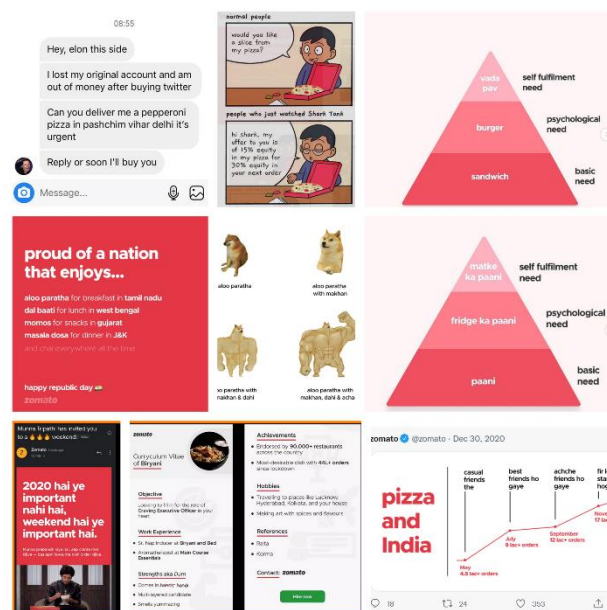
08:55

Hey, elon this side

I lost my original account and am out of money after buying twitter

Can you deliver me a pepperoni pizza in pashchim vihar delhi it's urgent

Reply or soon I'll buy you

Message...

normal people

would you like a slice from my pizza?

people who just watched Shark Tank

hi shark, my offer to you is of 15% equity in my pizza for 30% equity in your next order

vada pav
self fulfilment need

burger
psychological need

sandwich
basic need

proud of a nation that enjoys...

aloo paratha for breakfast in tamil nadu
dal baati for lunch in west bengal
momos for snacks in gujarat
masala dosa for dinner in J&K
and chai everywhere all the time

happy republic day

zomato

aloo paratha

aloo paratha with makhan

aloo paratha with makhan, dahi & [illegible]

aloo paratha with makhan, dahi & achar

matke ka paani
self fulfilment need

fridge ka paani
psychological need

paani
basic need

Munna Tripathi has invited you to a weekend!

2020 hai ye important nahi hai, weekend hai ye important hai.

zomato

Curryculum Vitae of Biryani

Objective
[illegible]

Work Experience
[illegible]

Strengths aka Gun
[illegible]

Achievements
Endorsed by 90,000+ restaurants across the country
Most desirable dish with 4XL+ orders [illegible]

Hobbies
Travelling to places like Lucknow, Hyderabad, Kolkata, and your house
Making art with spices and flavours

References
Raita
Korma

Contact: zomato

Hire now

zomato @zomato · Dec 30, 2020

pizza and India

casual friends the
best friends ho gaye
achche friends ho gaye
fir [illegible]

May 4.5 lacs orders
July 9 lacs orders
September 12 lacs orders
Nov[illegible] 17 la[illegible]

18
24
353